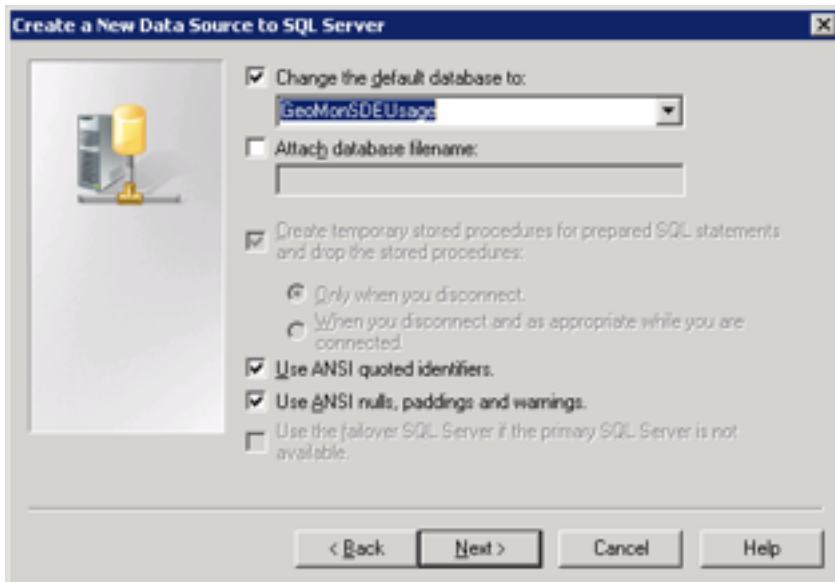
Create a New Data Source to SQL Server

Change the default database to:

GeoMonSDEUsage

Attach database filename:

Create temporary stored procedures for prepared SQL statements and drop the stored procedures:

Only when you disconnect.

When you disconnect and as appropriate while you are connected.

Use ANSI quoted identifiers.

Use ANSI nulls, paddings and warnings.

Use the failover SQL Server if the primary SQL Server is not available.

< Back

Next >

Cancel

Help